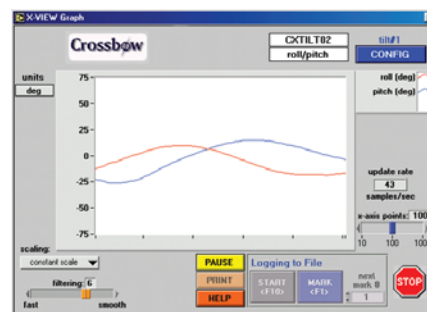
X-VIEW Graph

Crossbow

CXTILT02
roll/pitch

tilt#1
CONFIG

units
deg

75
50
25
0
-25
-50
-75

roll (deg)
pitch (deg)

update rate
43
samples/sec

x-axis points: 100
10 100 100

scaling:
constant scale

filtering: 6
fast smooth

PAUSE
PRINT
HELP

Logging to File
START <F10>
MARK <F1>
next mark #
1

STOP